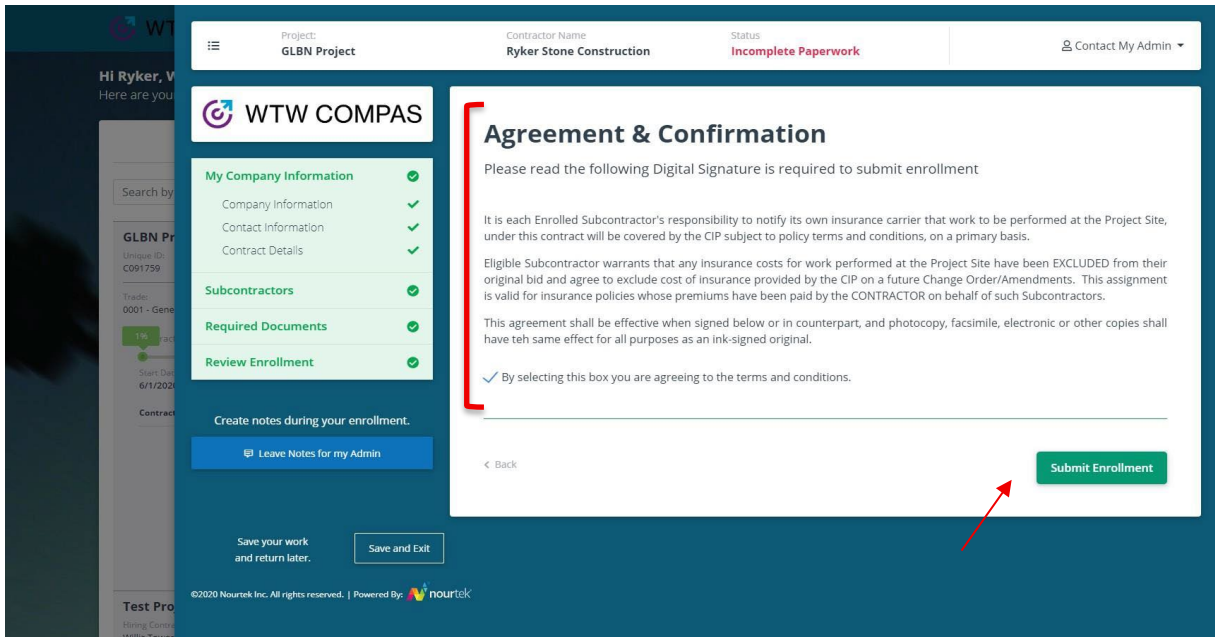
WT

Hi Ryker, W
Here are you

Search by

GLBN Pr
Unique ID:
C091759

Trade:
0001 - Gene

1%

Start Dat
6/1/202

Contract

Test Pro
Hiring Contra

Project:
GLBN Project

Contractor Name
Ryker Stone Construction

Status
Incomplete Paperwork

Contact My Admin

WTW COMPAS

My Company Information
Company Information
Contact Information
Contract Details

Subcontractors

Required Documents

Review Enrollment

Create notes during your enrollment.

Leave Notes for my Admin

Save your work and return later.

Save and Exit

©2020 Nourtek Inc. All rights reserved. | Powered By: nourtek

Agreement & Confirmation

Please read the following Digital Signature is required to submit enrollment

It is each Enrolled Subcontractor's responsibility to notify its own insurance carrier that work to be performed at the Project Site, under this contract will be covered by the CIP subject to policy terms and conditions, on a primary basis.

Eligible Subcontractor warrants that any insurance costs for work performed at the Project Site have been EXCLUDED from their original bid and agree to exclude cost of insurance provided by the CIP on a future Change Order/Amendments. This assignment is valid for insurance policies whose premiums have been paid by the CONTRACTOR on behalf of such Subcontractors.

This agreement shall be effective when signed below or in counterpart, and photocopy, facsimile, electronic or other copies shall have teh same effect for all purposes as an ink-signed original.

By selecting this box you are agreeing to the terms and conditions.

< Back

Submit Enrollment